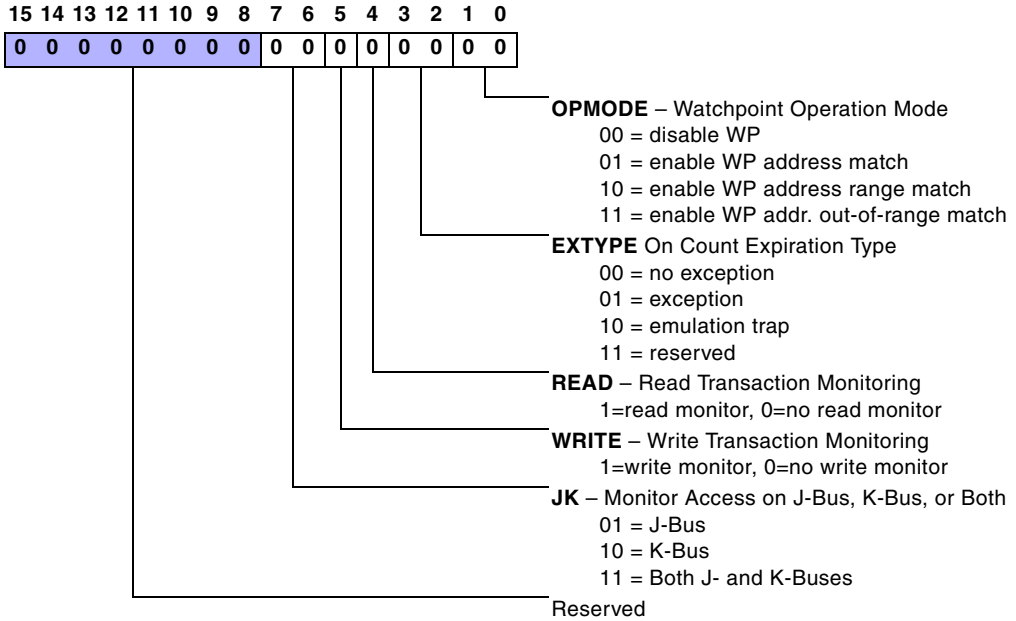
15 14 13 12 11 10 9 8 7 6 5 4 3 2 1 0

0 0 0 0 0 0 0 0 0 0 0 0 0 0 0 0

**OPMODE** – Watchpoint Operation Mode
00 = disable WP
01 = enable WP address match
10 = enable WP address range match
11 = enable WP addr. out-of-range match

**EXTYPE** On Count Expiration Type
00 = no exception
01 = exception
10 = emulation trap
11 = reserved

**READ** – Read Transaction Monitoring
1=read monitor, 0=no read monitor

**WRITE** – Write Transaction Monitoring
1=write monitor, 0=no write monitor

**JK** – Monitor Access on J-Bus, K-Bus, or Both
01 = J-Bus
10 = K-Bus
11 = Both J- and K-Buses

Reserved